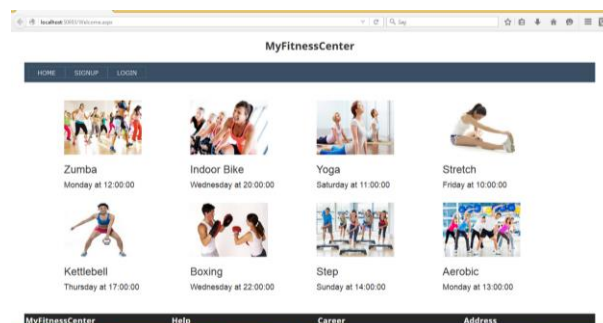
localhost:50455/Welcome.aspx

Bing

MyFitnessCenter

HOME SIGNUP LOGIN

Zumba
Monday at 12:00:00

Indoor Bike
Wednesday at 20:00:00

Yoga
Saturday at 11:00:00

Stretch
Friday at 10:00:00

Kettlebell
Thursday at 17:00:00

Boxing
Wednesday at 22:00:00

Step
Sunday at 14:00:00

Aerobic
Monday at 13:00:00

MyFitnessCenter Help Career Address